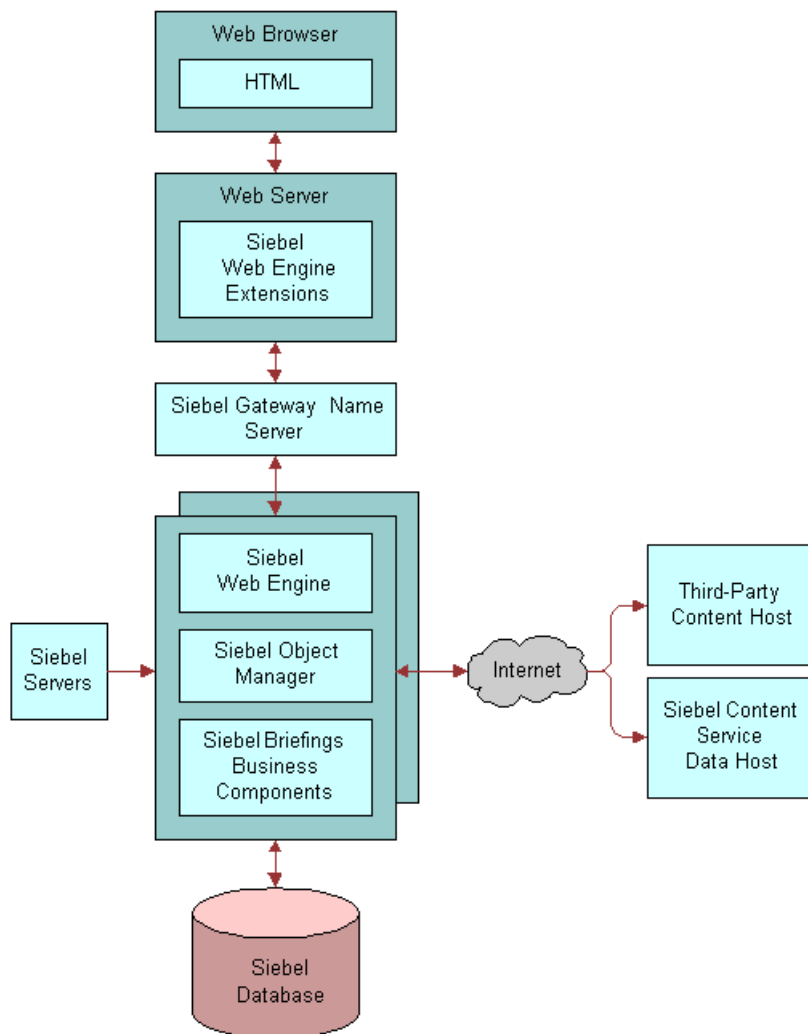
Web Browser

HTML

Web Server

Siebel Web Engine Extensions

Siebel Gateway Name Server

Siebel Web Engine

Siebel Object Manager

Siebel Briefings Business Components

Siebel Servers

Internet

Third-Party Content Host

Siebel Content Service Data Host

Siebel Database